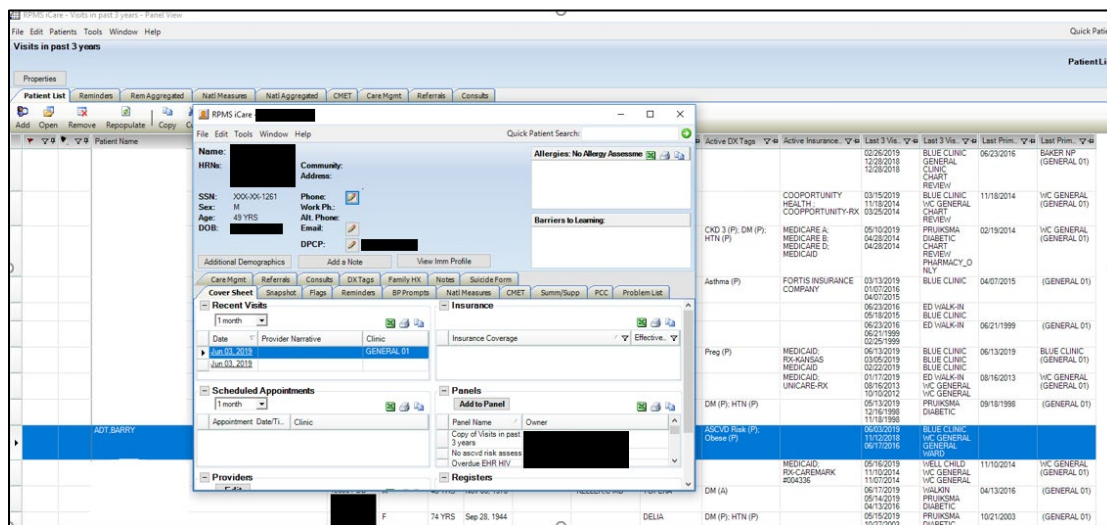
RPMS iCare - Visits in past 3 years - Panel View

File Edit Patients Tools Window Help

Quick Patie

Visits in past 3 years

PatientLi

Properties

Patient List | Reminders | Rem Aggregated | Natl Measures | Natl Aggregated | CMET | Care Mgmt | Referrals | Consults

Add Open Remove Repopulate Copy

Patient Name

RPMS iCare

File Edit Tools Window Help

Quick Patient Search:

Name:
HRNs:
Community:
Address:

SSN: XXX-XX-1261
Sex: M
Age: 49 YRS
DOB:

Phone:
Work Ph.:
Alt. Phone:
Email:
DPCP:

Allergies: No Allergy Assessme

Barriers to Learning:

Additional Demographics | Add a Note | View Imm Profile

Care Mgmt | Referrals | Consults | DX Tags | Family HX | Notes | Suicide Form

Cover Sheet | Snapshot | Flags | Reminders | BP Prompts | Natl Measures | CMET | Summ/Supp | PCC | Problem List

Recent Visits

1 month

| Date | Provider Narrative | Clinic |
|---|---|---|
| Jun 03, 2019 | | GENERAL 01 |
| Jun 03, 2019 | | |

Insurance

| Insurance Coverage | Effective |
|---|---|

Scheduled Appointments

1 month

| Appointment Date/Ti... | Clinic |
|---|---|

Panels

Add to Panel

| Panel Name | Owner |
|---|---|
| Copy of Visits in past 3 years | |
| No ascvd risk assess | |
| Overdue EHR HIV | |

Providers

Registers

ADT,BARRY

| Active DX Tags | Active Insurance... | Last 3 Vis... | Last 3 Vis... | Last Prim... | Last Prim... |
|---|---|---|---|---|---|
| | | 02/26/2019 12/28/2018 12/28/2018 | BLUE CLINIC GENERAL CLINIC CHART REVIEW | 06/23/2016 | BAKER NP (GENERAL 01) |
| | COOPORTUNITY HEALTH ; COOPPORTUNITY-RX | 03/15/2019 11/18/2014 03/25/2014 | BLUE CLINIC WC GENERAL CHART REVIEW | 11/18/2014 | WC GENERAL (GENERAL 01) |
| CKD 3 (P); DM (P); HTN (P) | MEDICARE A; MEDICARE B; MEDICARE D; MEDICAID | 05/10/2019 04/28/2014 04/28/2014 | PRUIKSMA DIABETIC CHART REVIEW PHARMACY_O NLY | 02/19/2014 | WC GENERAL (GENERAL 01) |
| Asthma (P) | FORTIS INSURANCE COMPANY | 03/13/2019 01/07/2016 04/07/2015 | BLUE CLINIC | 04/07/2015 | (GENERAL 01) |
| | | 06/23/2016 05/18/2015 | ED WALK-IN BLUE CLINIC | | |
| | | 06/23/2016 06/21/1999 02/25/1999 | ED WALK-IN | 06/21/1999 | (GENERAL 01) |
| Preg (P) | MEDICAID; RX-KANSAS MEDICAID | 06/13/2019 03/05/2019 02/22/2019 | BLUE CLINIC BLUE CLINIC BLUE CLINIC | 06/13/2019 | BLUE CLINIC (GENERAL 01) |
| | MEDICAID; UNICARE-RX | 01/17/2019 08/16/2013 10/10/2012 | ED WALK-IN WC GENERAL WC GENERAL | 08/16/2013 | WC GENERAL (GENERAL 01) |
| DM (P); HTN (P) | | 05/13/2019 12/16/1998 11/18/1998 | PRUIKSMA DIABETIC | 09/18/1998 | (GENERAL 01) |
| ASCVD Risk (P); Obese (P) | | 06/03/2019 11/12/2018 06/17/2016 | BLUE CLINIC WC GENERAL GENERAL WARD | | |
| | MEDICAID; RX-CAREMARK #004336 | 05/16/2019 11/10/2014 11/07/2014 | WELL CHILD WC GENERAL WC GENERAL | 11/10/2014 | WC GENERAL (GENERAL 01) |
| DM (A) | | 06/17/2019 05/14/2019 04/13/2016 | WALKIN PRUIKSMA DIABETIC | 04/13/2016 | (GENERAL 01) |
| DM (P); HTN (P) | | 05/15/2019 | PRUIKSMA DIABETIC | 10/21/2003 | (GENERAL 01) |

F 74 YRS Sep 28, 1944 DELIA